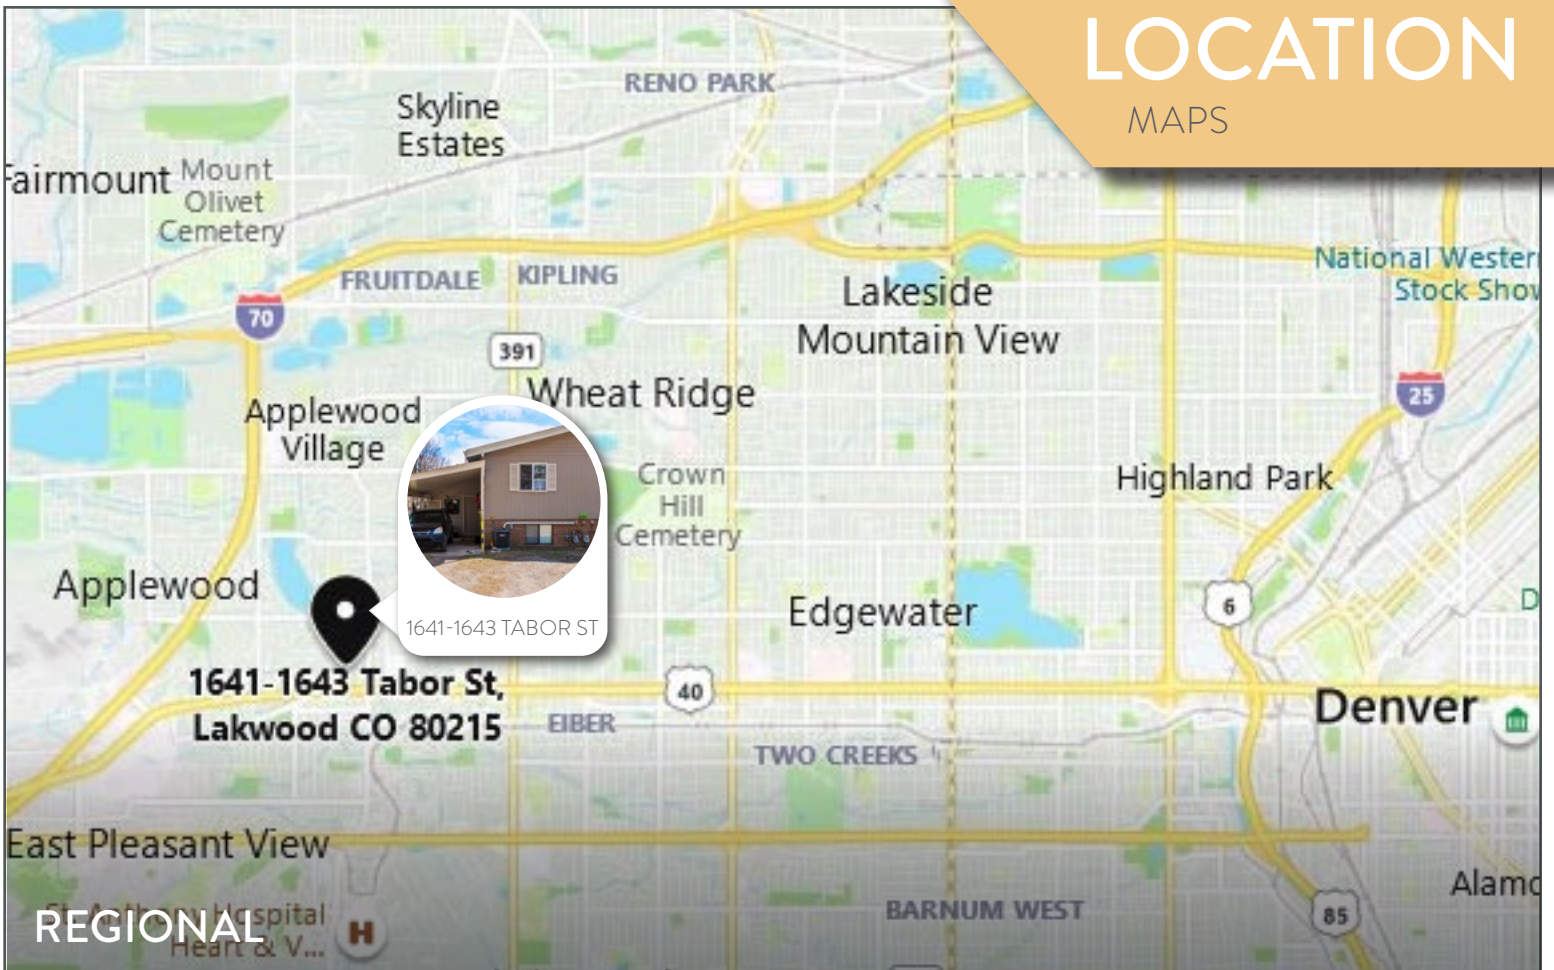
LOCATION
MAPS

RENO PARK
Skyline Estates
airmount
Mount Olivet Cemetery
FRUITDALE
KIPLING
70
Lakeside
Mountain View
National Wester
Stock Show
391
Wheat Ridge
Applewood Village
25
Crown Hill Cemetery
Highland Park
Applewood
1641-1643 TABOR ST
Edgewater
6
D
1641-1643 Tabor St, Lakwood CO 80215
40
EIBER
Denver
TWO CREEKS
East Pleasant View
Alamo
REGIONAL
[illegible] Hospital
Heart & V...
H
BARNUM WEST
85